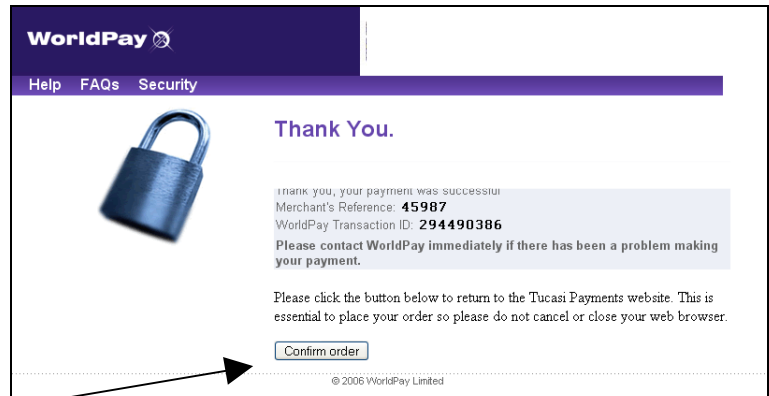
WorldPay

Help FAQs Security

Thank You.

Thank you, your payment was successful
Merchant's Reference: 45987
WorldPay Transaction ID: 294490386
Please contact WorldPay immediately if there has been a problem making your payment.

Please click the button below to return to the Tucasi Payments website. This is essential to place your order so please do not cancel or close your web browser.

Confirm order

© 2006 WorldPay Limited